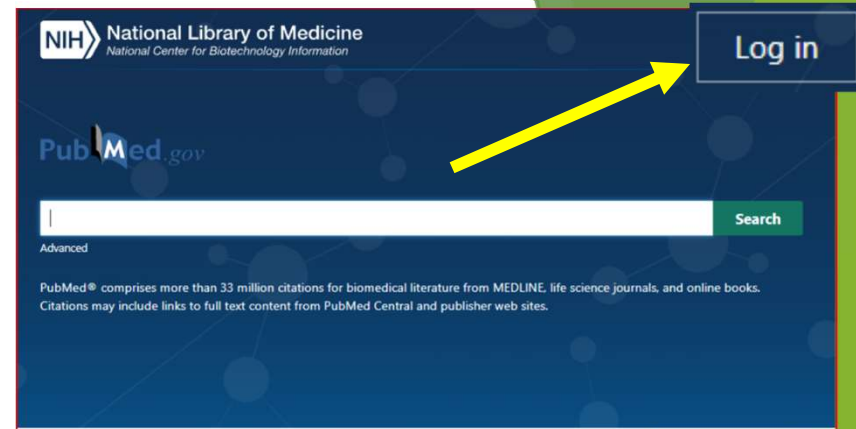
NIH National Library of Medicine
National Center for Biotechnology Information

Log in

PubMed.gov

Search

Advanced

PubMed® comprises more than 33 million citations for biomedical literature from MEDLINE, life science journals, and online books. Citations may include links to full text content from PubMed Central and publisher web sites.